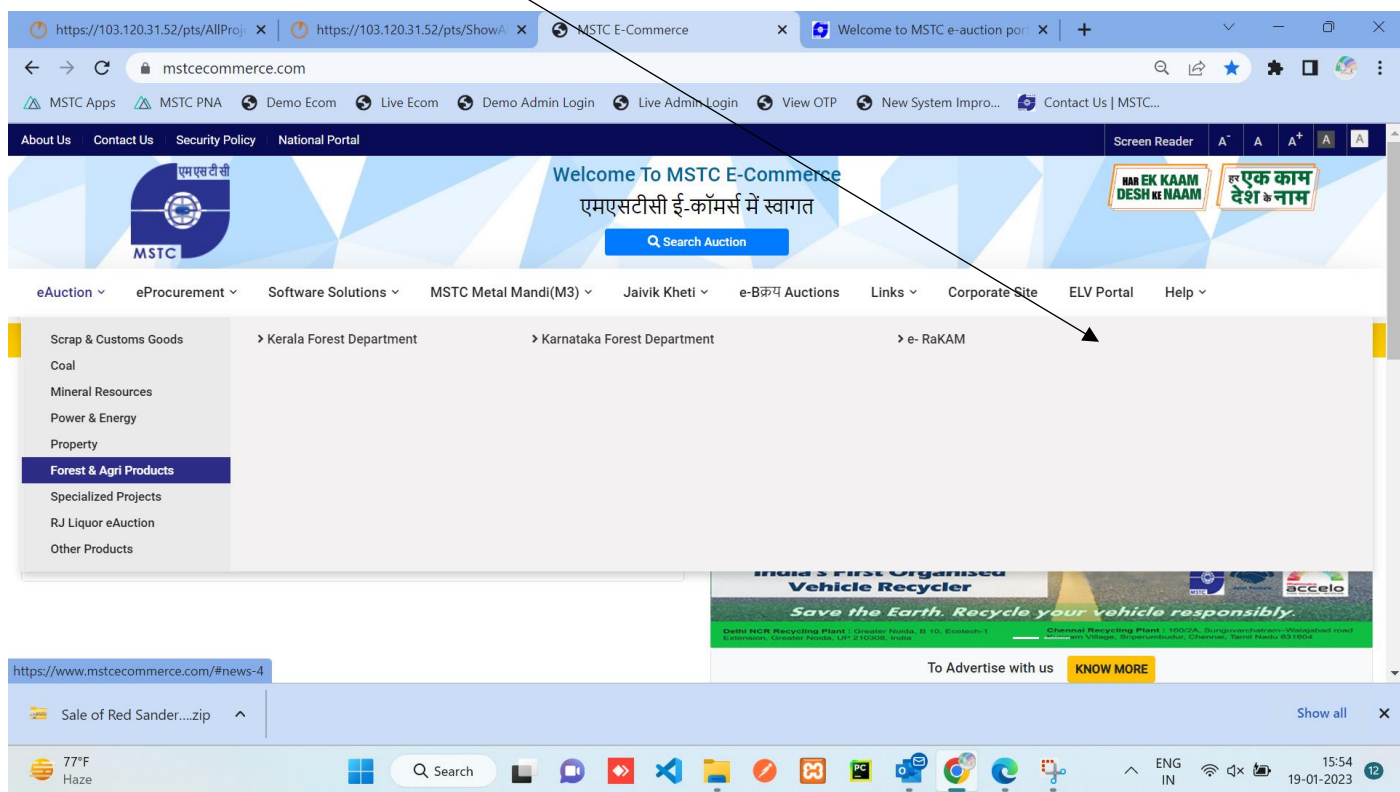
https://103.120.31.52/pts/AllProj × | https://103.120.31.52/pts/ShowA × | MSTC E-Commerce × | Welcome to MSTC e-auction por × | +

mstcecommerce.com

MSTC Apps MSTC PNA Demo Ecom Live Ecom Demo Admin Login Live Admin Login View OTP New System Impro... Contact Us | MSTC...

About Us Contact Us Security Policy National Portal

Screen Reader A- A A+ A A

एमएसटीसी
MSTC

Welcome To MSTC E-Commerce
एमएसटीसी ई-कॉमर्स में स्वागत
Search Auction

HAR EK KAAM DESH KE NAAM
हर एक काम देश के नाम

eAuction ˅ eProcurement ˅ Software Solutions ˅ MSTC Metal Mandi(M3) ˅ Jaivik Kheti ˅ e-Bक्रय Auctions Links ˅ Corporate Site ELV Portal Help ˅

Scrap & Customs Goods
Coal
Mineral Resources
Power & Energy
Property
Forest & Agri Products
Specialized Projects
RJ Liquor eAuction
Other Products

> Kerala Forest Department
> Karnataka Forest Department
> e- RaKAM

India's First Organised Vehicle Recycler
accelo
Save the Earth. Recycle your vehicle responsibly.
Delhi NCR Recycling Plant : Greater Noida, B 10, Ecotech-1 Extension, Greater Noida, UP 210308, India
Chennai Recycling Plant : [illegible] Village, Sriperumbudur, Chennai, Tamil Nadu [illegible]

https://www.mstcecommerce.com/#news-4

To Advertise with us KNOW MORE

Sale of Red Sander....zip ^

Show all ×

77°F
Haze

Search

ENG
IN

15:54
19-01-2023
12